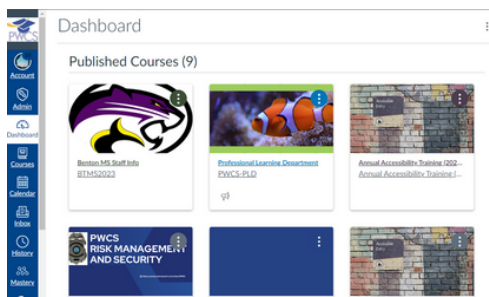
PWCS

Account

Admin

Dashboard

Courses

Calendar

Inbox

History

Mastery

Dashboard

Published Courses (9)

Benton MS Staff Info
BTMS2023

Professional Learning Department
PWCS-PLD

Annual Accessibility Training (202...
Annual Accessibility Training (...

PWCS
RISK MANAGEMENT
AND SECURITY